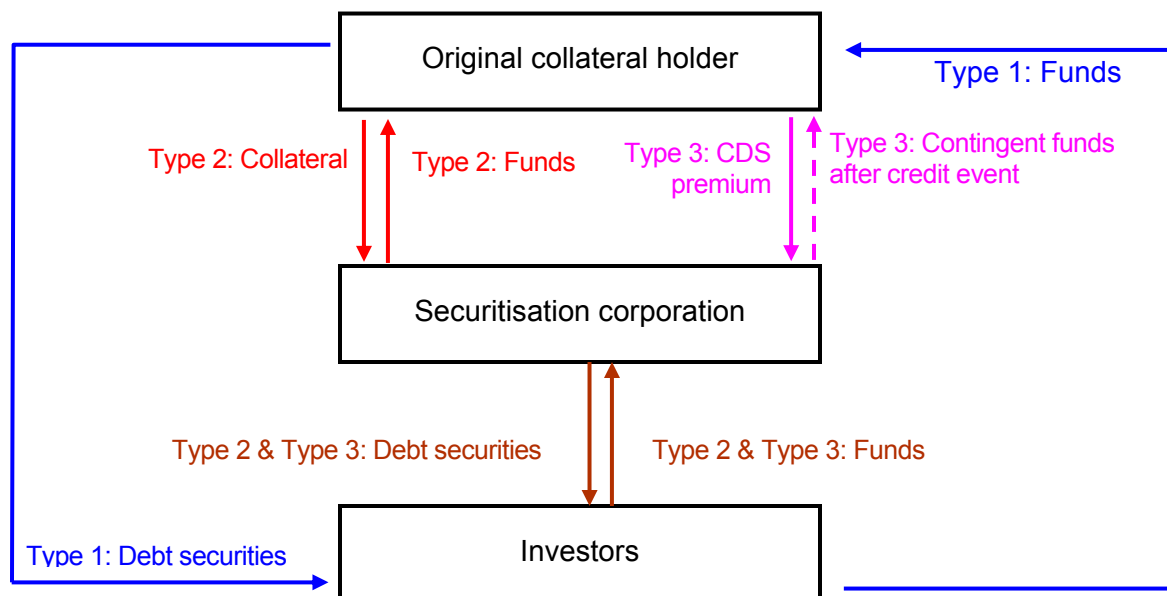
Original collateral holder

Type 1: Funds

Type 2: Collateral

Type 2: Funds

Type 3: CDS premium

Type 3: Contingent funds after credit event

Securitisation corporation

Type 2 & Type 3: Debt securities

Type 2 & Type 3: Funds

Type 1: Debt securities

Investors